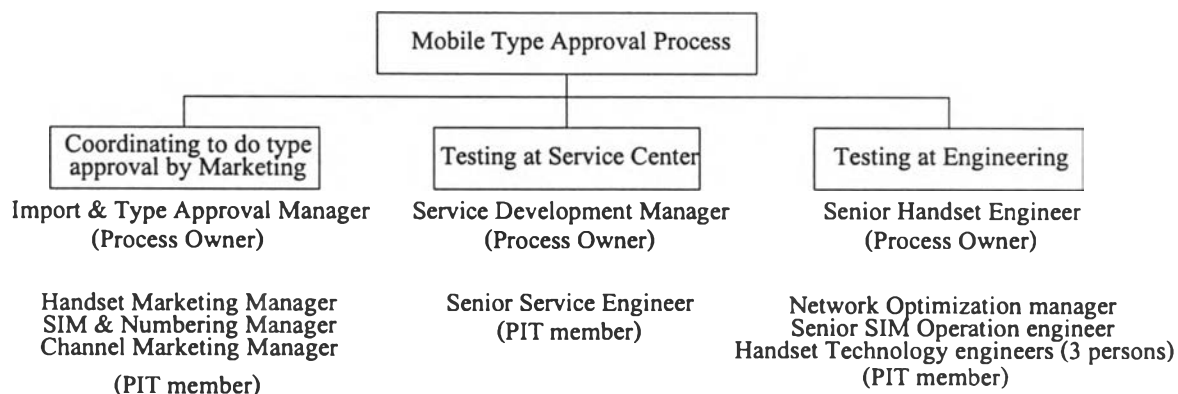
Mobile Type Approval Process

Coordinating to do type approval by Marketing

Import & Type Approval Manager
(Process Owner)

Handset Marketing Manager
SIM & Numbering Manager
Channel Marketing Manager

(PIT member)

Testing at Service Center

Service Development Manager
(Process Owner)

Senior Service Engineer
(PIT member)

Testing at Engineering

Senior Handset Engineer
(Process Owner)

Network Optimization manager
Senior SIM Operation engineer
Handset Technology engineers (3 persons)
(PIT member)